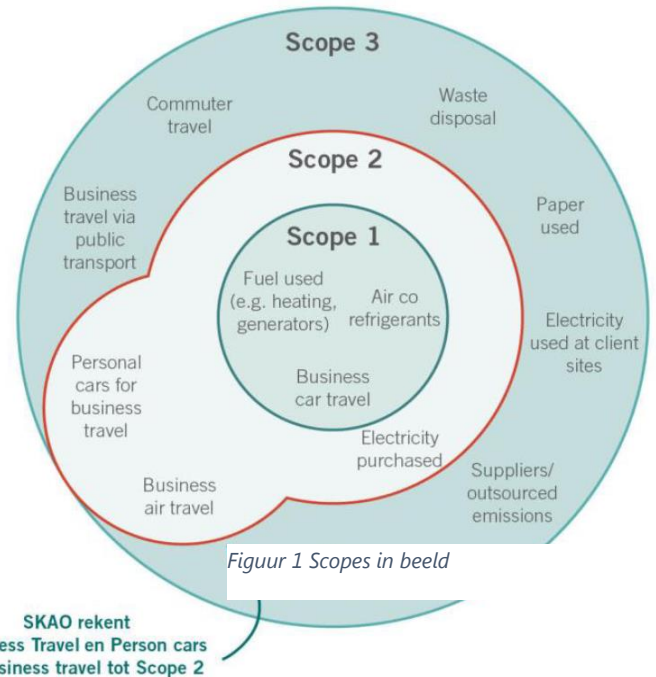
Scope 3

Commuter travel

Waste disposal

Scope 2

Business travel via public transport

Paper used

Scope 1

Fuel used (e.g. heating, generators)

Air co refrigerants

Electricity used at client sites

Personal cars for business travel

Business car travel

Electricity purchased

Business air travel

Suppliers/ outsourced emissions

Figuur 1 Scopes in beeld

SKAO rekent
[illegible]ess Travel en Person cars
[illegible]siness travel tot Scope 2